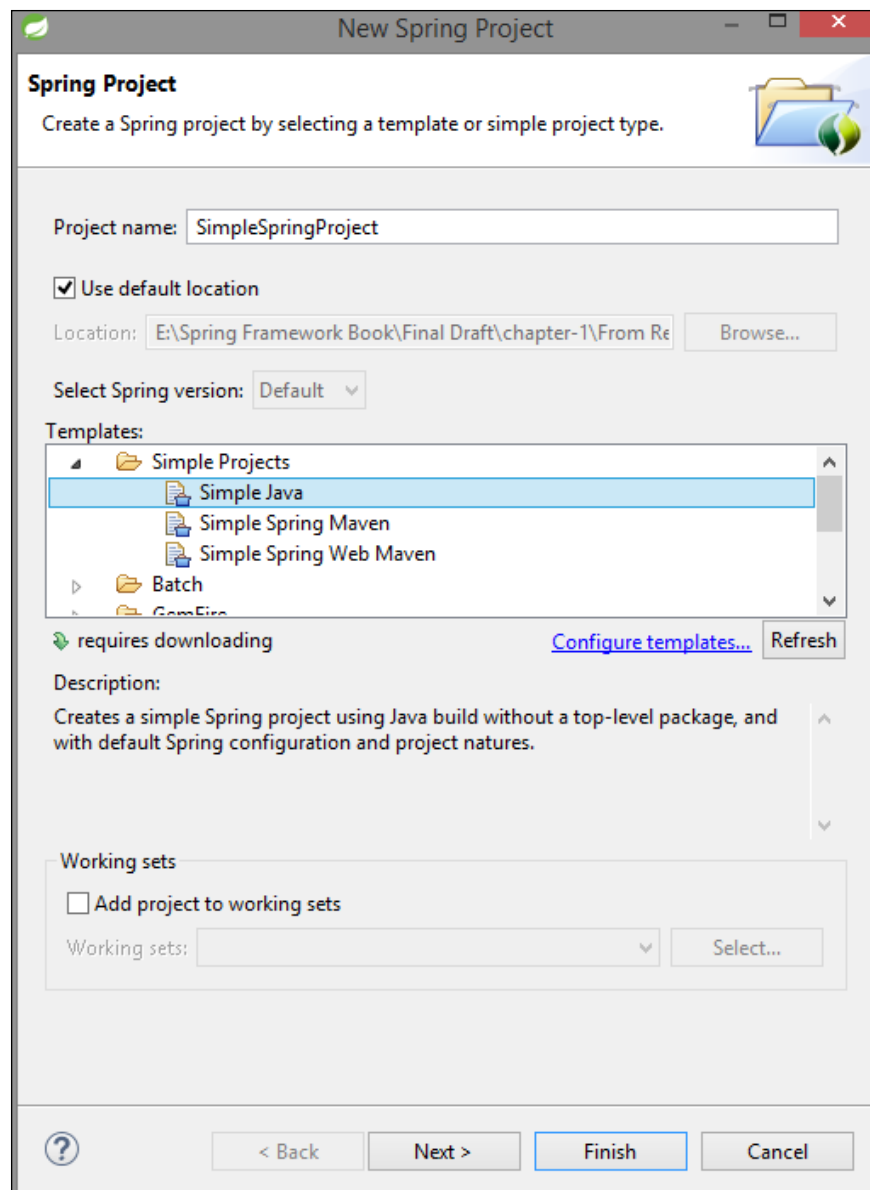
New Spring Project

Spring Project

Create a Spring project by selecting a template or simple project type.

Project name: SimpleSpringProject

Use default location

Location: E:\Spring Framework Book\Final Draft\chapter-1\From Re Browse...

Select Spring version: Default

Templates:

Simple Projects

Simple Java

Simple Spring Maven

Simple Spring Web Maven

Batch

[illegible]

requires downloading

Configure templates... Refresh

Description:

Creates a simple Spring project using Java build without a top-level package, and with default Spring configuration and project natures.

Working sets

Add project to working sets

Working sets: Select...

?

< Back Next > Finish Cancel